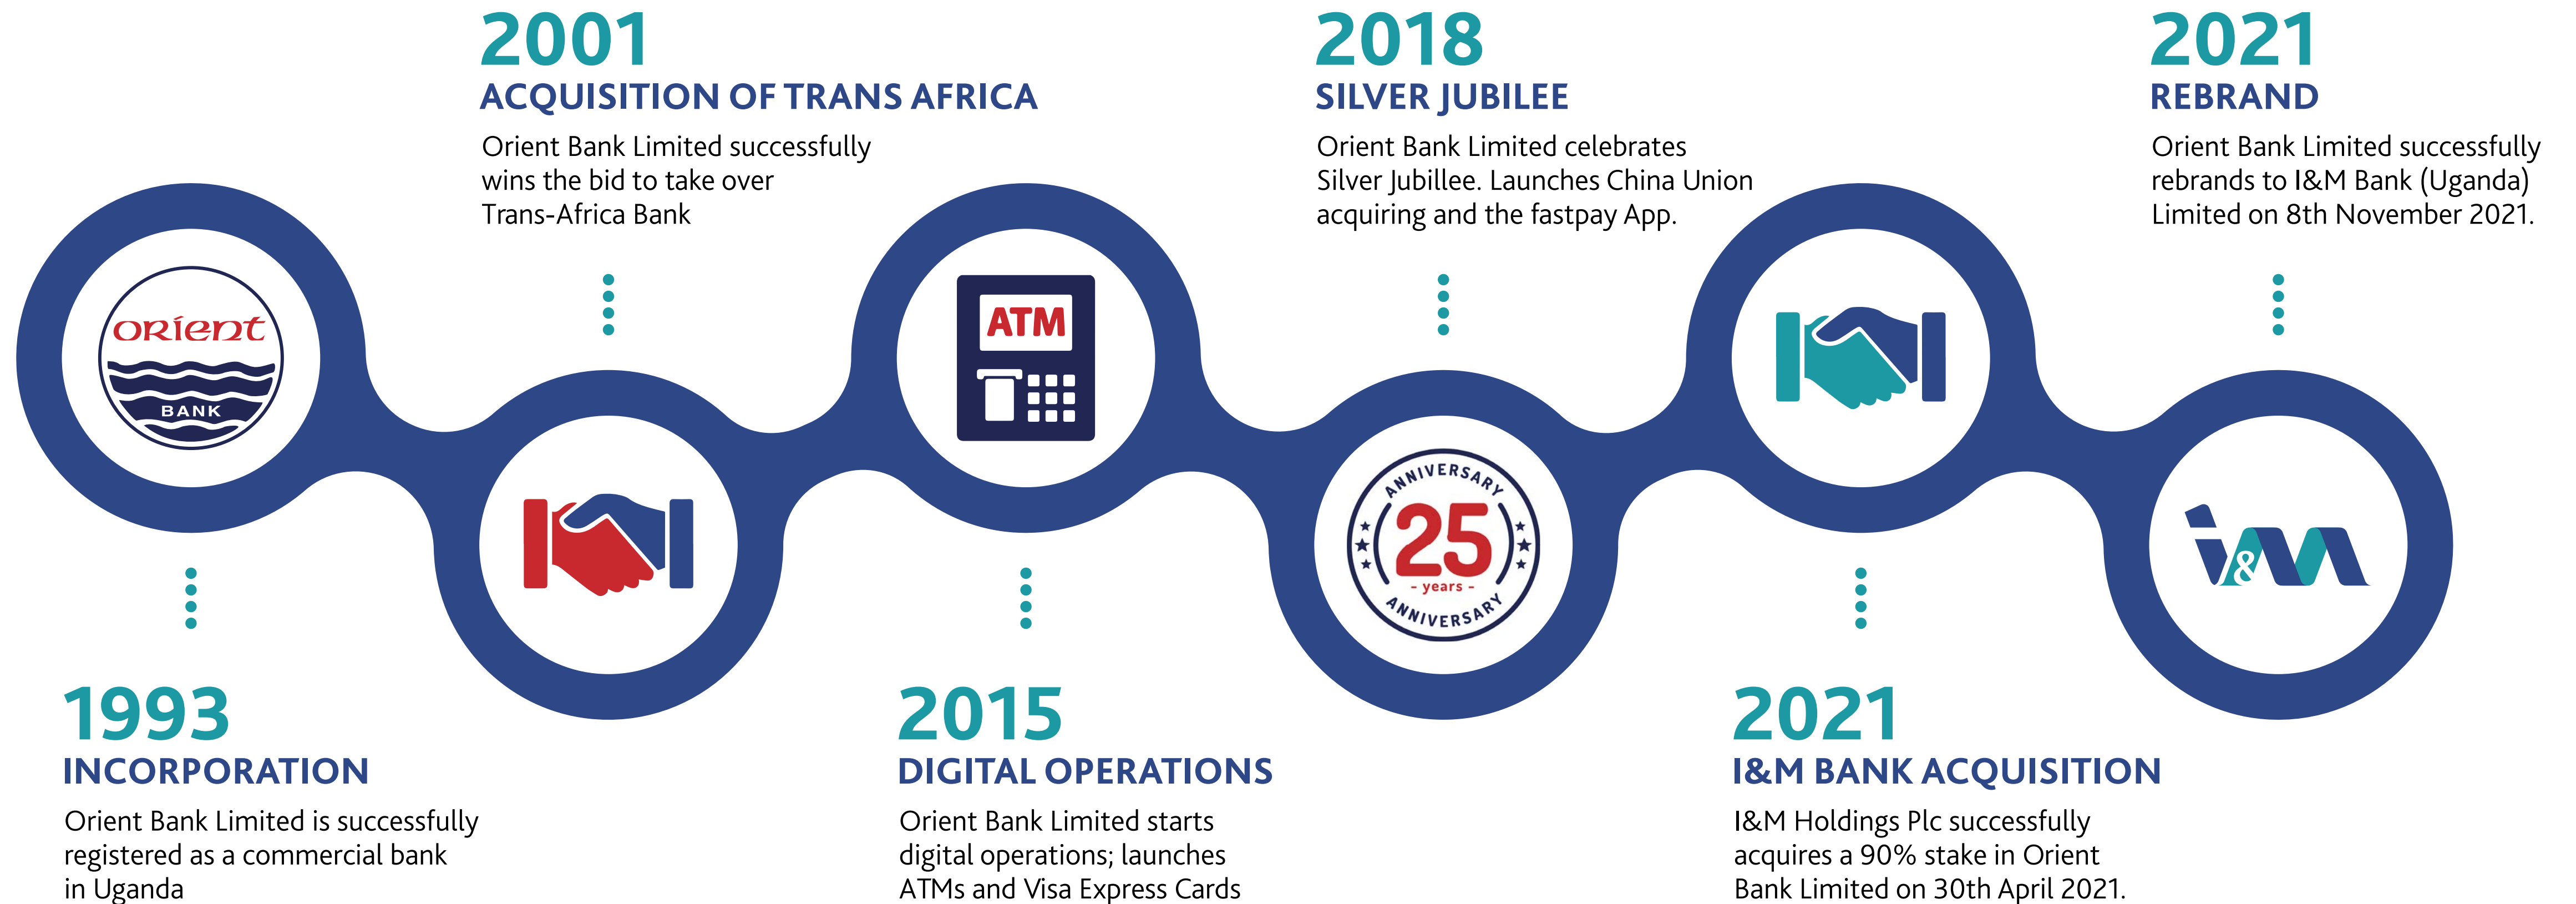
2001
ACQUISITION OF TRANS AFRICA
Orient Bank Limited successfully wins the bid to take over Trans-Africa Bank

2018
SILVER JUBILEE
Orient Bank Limited celebrates Silver Jubillee. Launches China Union acquiring and the fastpay App.

2021
REBRAND
Orient Bank Limited successfully rebrands to I&M Bank (Uganda) Limited on 8th November 2021.

ORIENT
BANK

ATM

ANNIVERSARY
25
- years -
ANNIVERSARY

I&M

1993
INCORPORATION
Orient Bank Limited is successfully registered as a commercial bank in Uganda

2015
DIGITAL OPERATIONS
Orient Bank Limited starts digital operations; launches ATMs and Visa Express Cards

2021
I&M BANK ACQUISITION
I&M Holdings Plc successfully acquires a 90% stake in Orient Bank Limited on 30th April 2021.